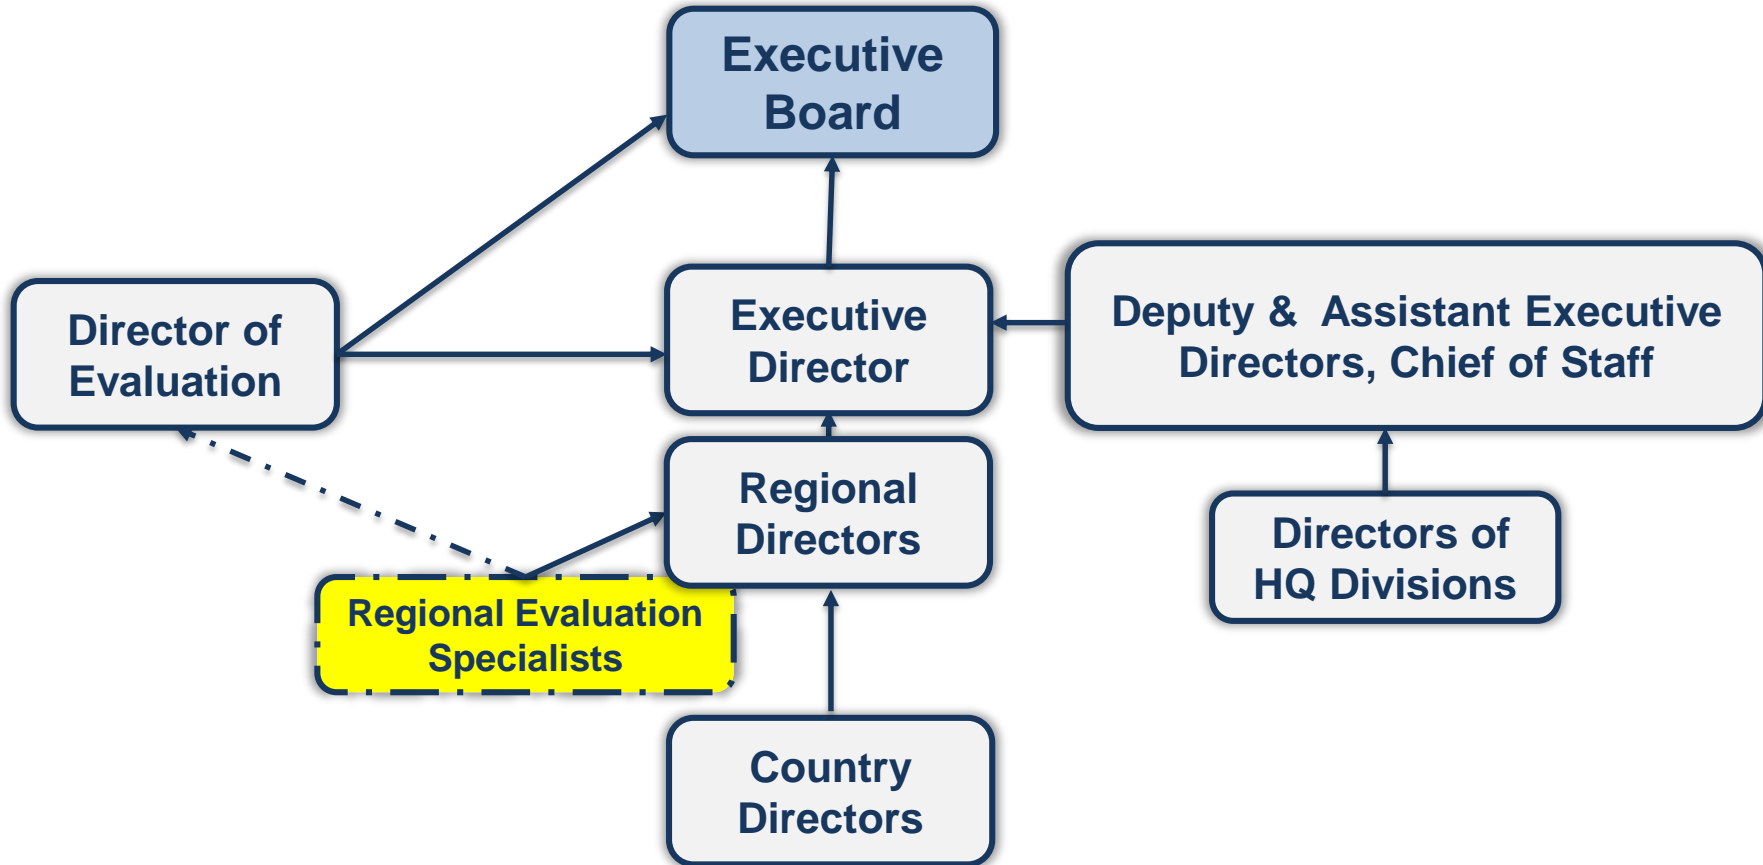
Executive Board

Director of Evaluation

Executive Director

Deputy & Assistant Executive Directors, Chief of Staff

Regional Directors

Directors of HQ Divisions

Regional Evaluation Specialists

Country Directors